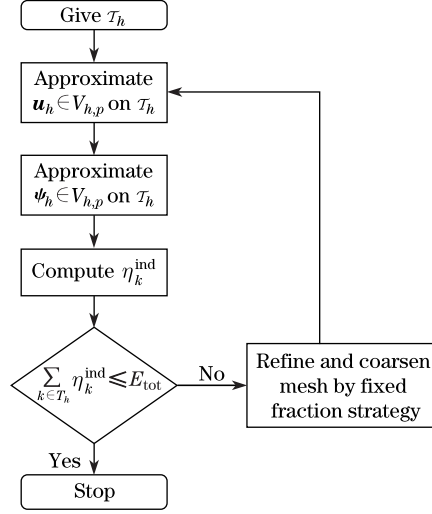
Give $\mathcal{T}_h$

Approximate $\boldsymbol{u}_h \in V_{h,p}$ on $\mathcal{T}_h$

Approximate $\boldsymbol{\psi}_h \in V_{h,p}$ on $\mathcal{T}_h$

Compute $\eta_k^{\text{ind}}$

$\sum_{k \in \mathcal{T}_h} \eta_k^{\text{ind}} \leqslant E_{\text{tot}}$

No

Refine and coarsen mesh by fixed fraction strategy

Yes

Stop